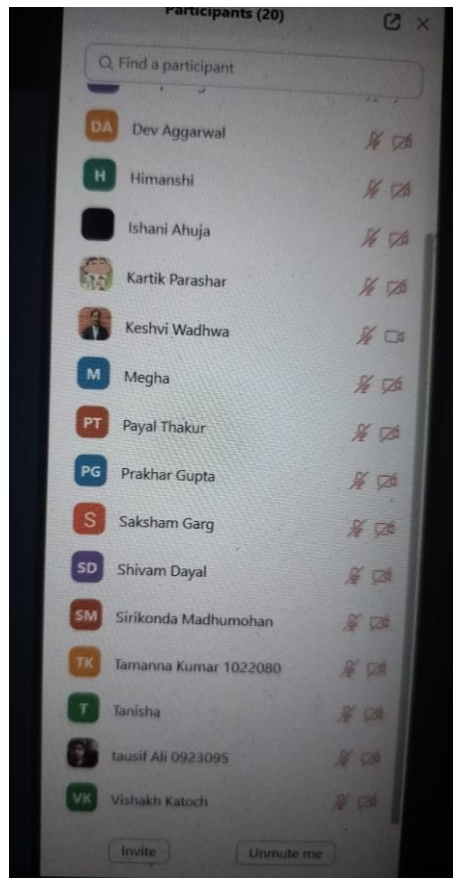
Participants (20)

Find a participant

DA Dev Aggarwal

H Himanshi

Ishani Ahuja

Kartik Parashar

Keshvi Wadhwa

M Megha

PT Payal Thakur

PG Prakhar Gupta

S Saksham Garg

SD Shivam Dayal

SM Sirikonda Madhumohan

TK Tamanna Kumar 1022080

T Tanisha

tausif Ali 0923095

VK Vishakh Katoch

Invite

Unmute me